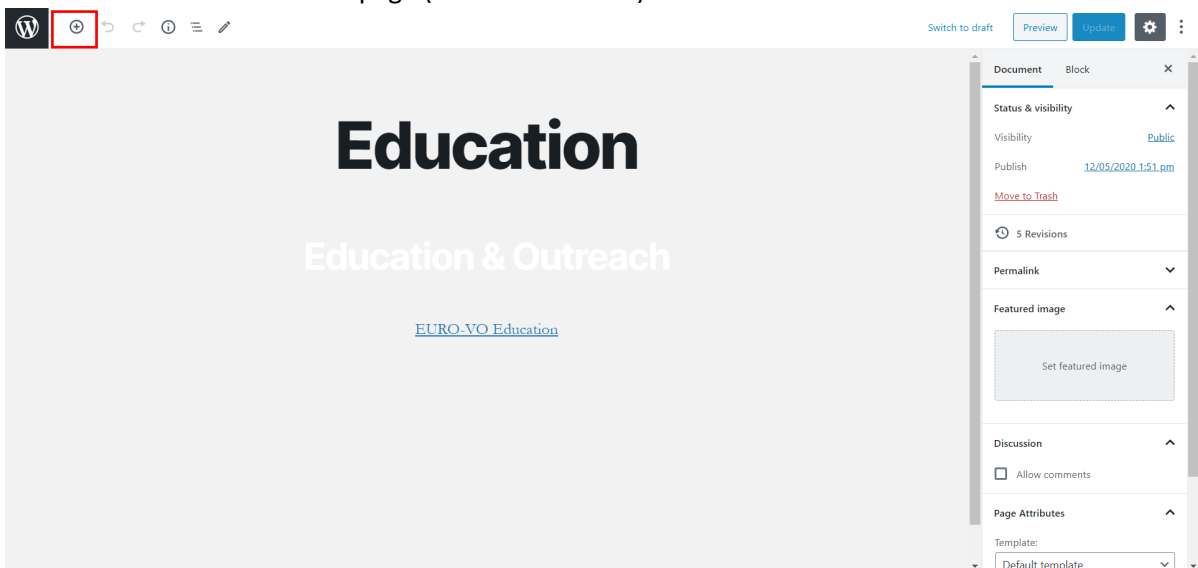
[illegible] page ( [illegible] )

Switch to draft
Preview
Update

Education

Education & Outreach

EURO-VO Education

Document
Block

Status & visibility
Visibility
Public
Publish
12/05/2020 1:51 pm
Move to Trash

5 Revisions

Permalink

Featured image

Set featured image

Discussion

Allow comments

Page Attributes

Template:
Default template